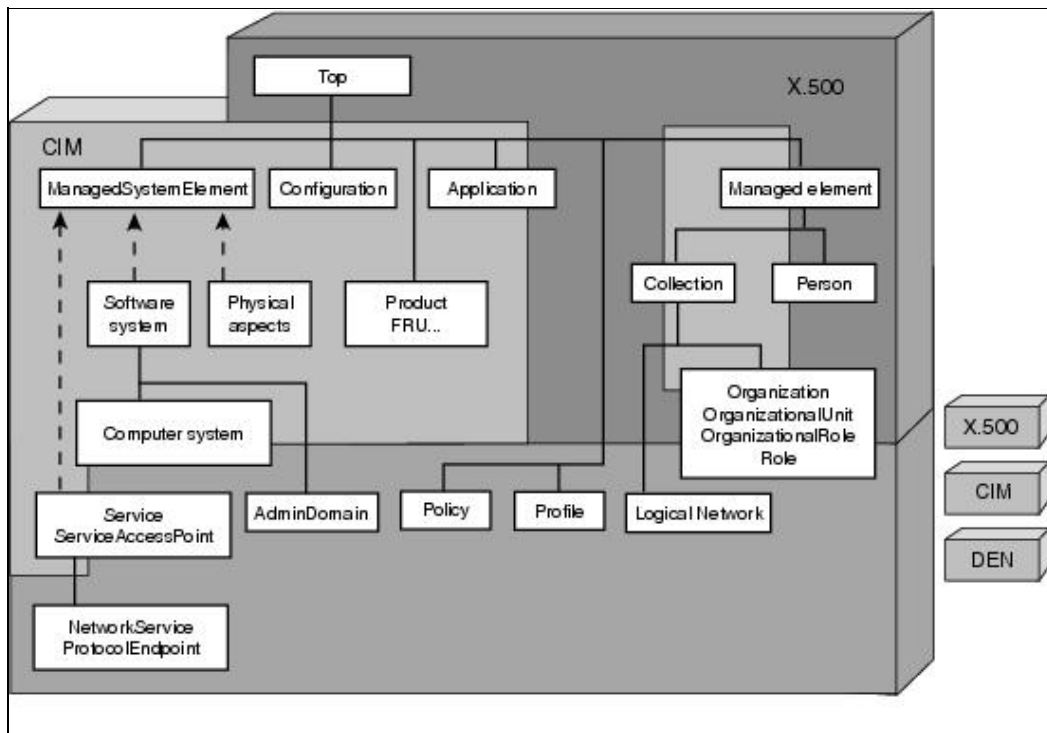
Top

X.500

CIM

ManagedSystemElement

Configuration

Application

Managed element

Software system

Physical aspects

Product FRU...

Collection

Person

Organization
OrganizationalUnit
OrganizationalRole
Role

Computer system

X.500

Service
ServiceAccessPoint

AdminDomain

Policy

Profile

Logical Network

CIM

DEN

NetworkService
ProtocolEndpoint